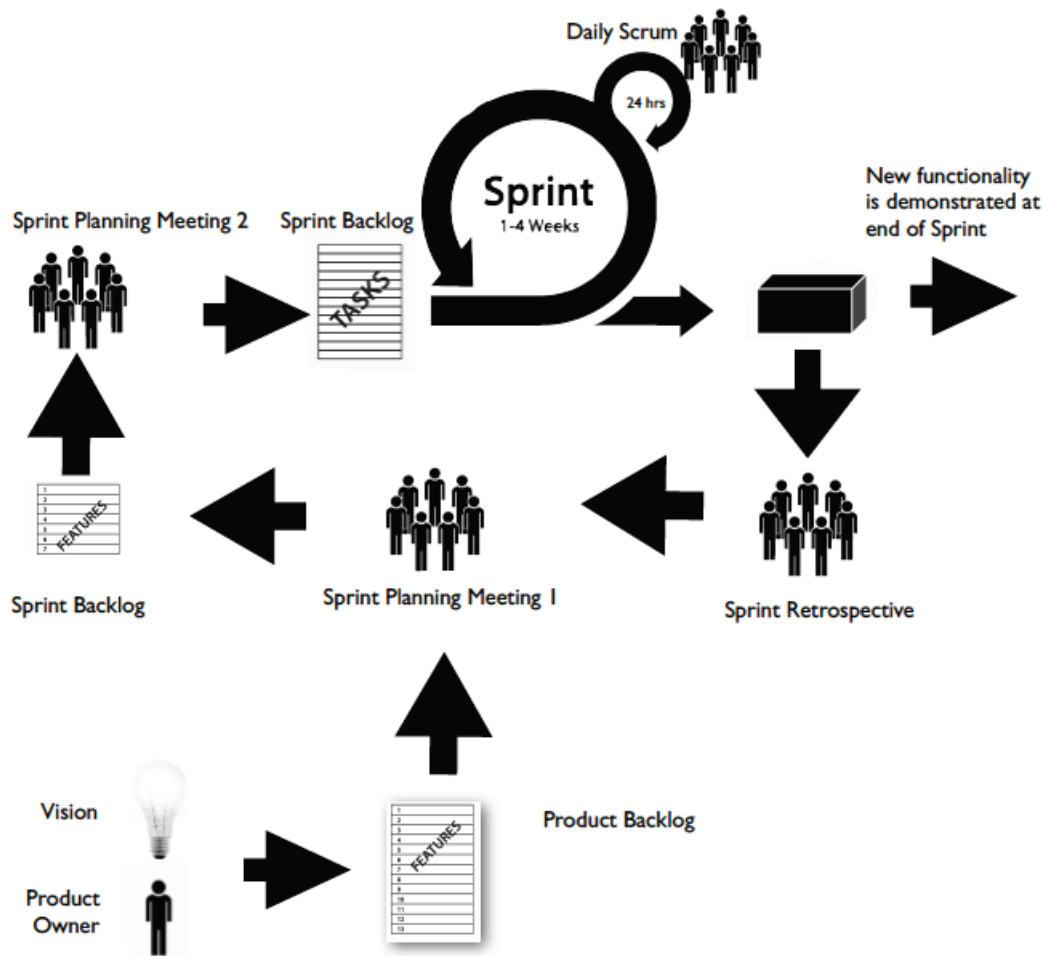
Daily Scrum

24 hrs

Sprint
1-4 Weeks

Sprint Planning Meeting 2

Sprint Backlog

TASKS

New functionality is demonstrated at end of Sprint

1
2
3
4
5
6
7
FEATURES

Sprint Backlog

Sprint Planning Meeting 1

Sprint Retrospective

Vision

Product Owner

1
2
3
4
5
6
7
8
9
10
11
12
13
FEATURES

Product Backlog